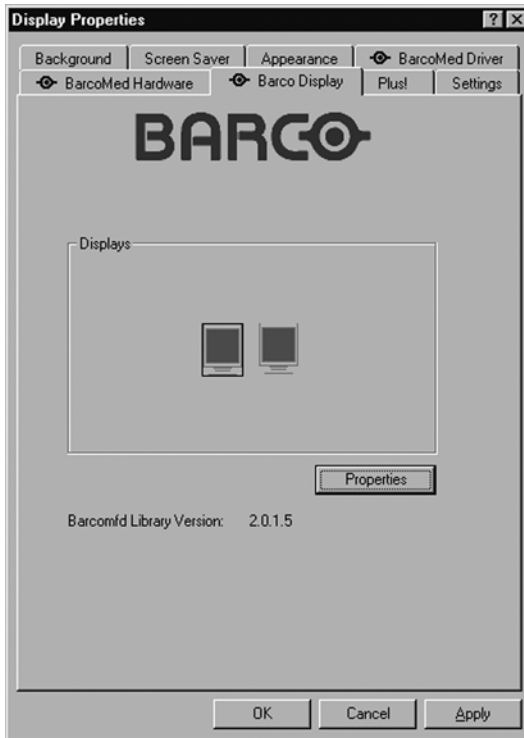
Display Properties

?

Background | Screen Saver | Appearance | BarcoMed Driver

BarcoMed Hardware | Barco Display | Plus! | Settings

BARCO

Displays

Properties

Barcomfd Library Version: 2.0.1.5

OK | Cancel | Apply